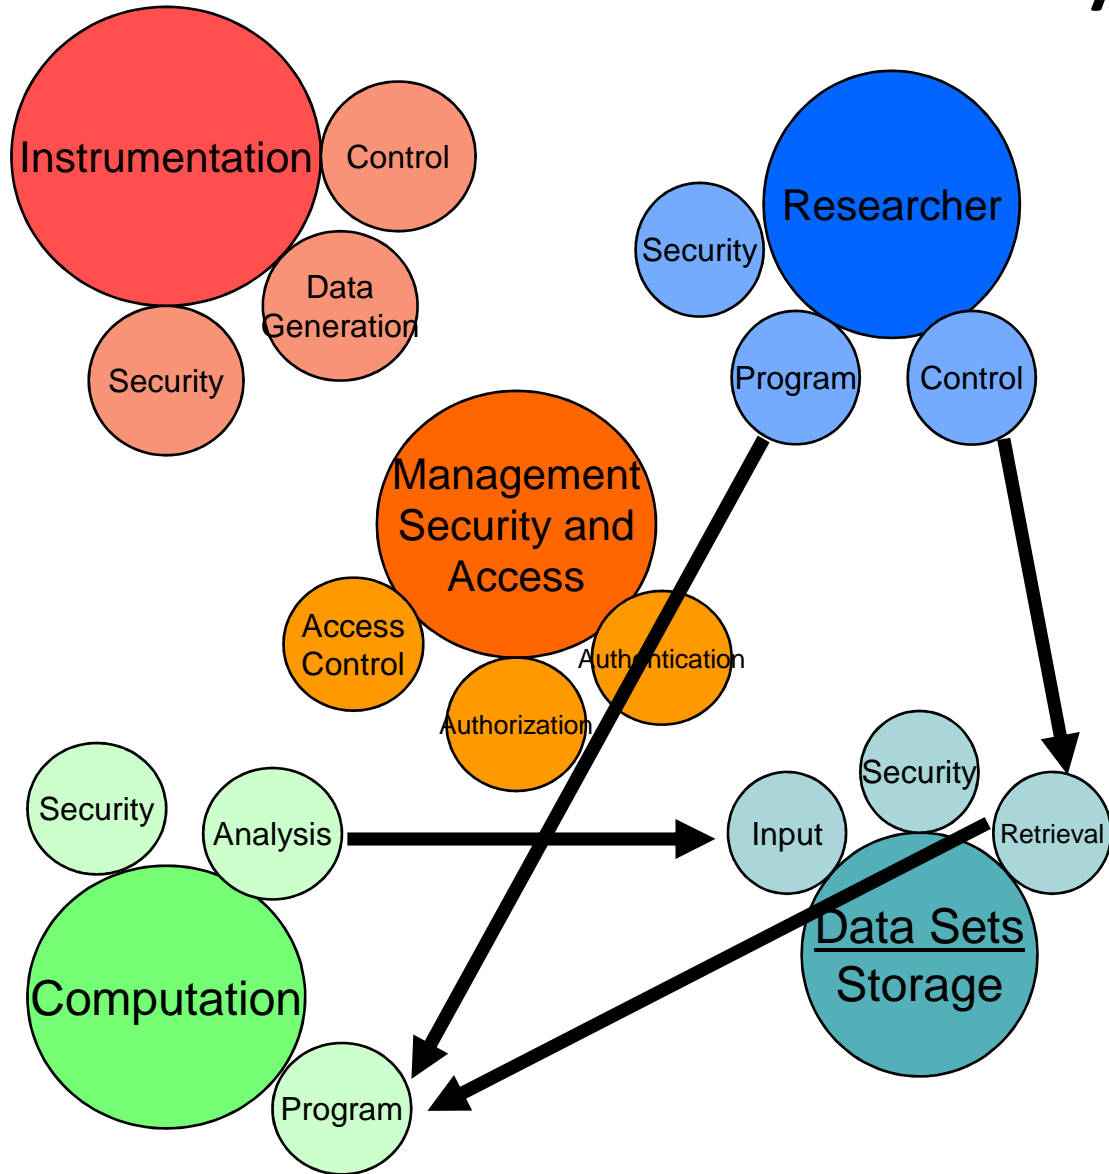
Instrumentation
Control
Data Generation
Security

Researcher
Security
Program
Control

Management Security and Access
Access Control
Authentication
Authorization

Security
Analysis
Computation
Program

Security
Input
Retrieval
Data Sets
Storage